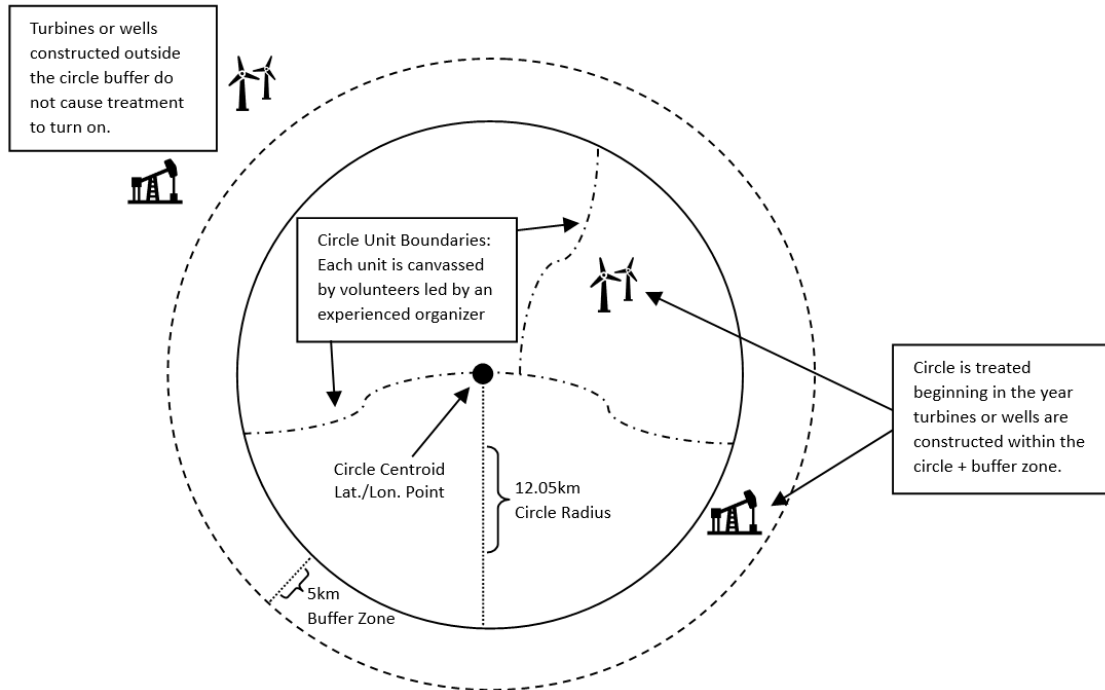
Turbines or wells constructed outside the circle buffer do not cause treatment to turn on.

Circle Unit Boundaries: Each unit is canvassed by volunteers led by an experienced organizer

Circle is treated beginning in the year turbines or wells are constructed within the circle + buffer zone.

Circle Centroid Lat./Lon. Point

12.05km Circle Radius

5km Buffer Zone